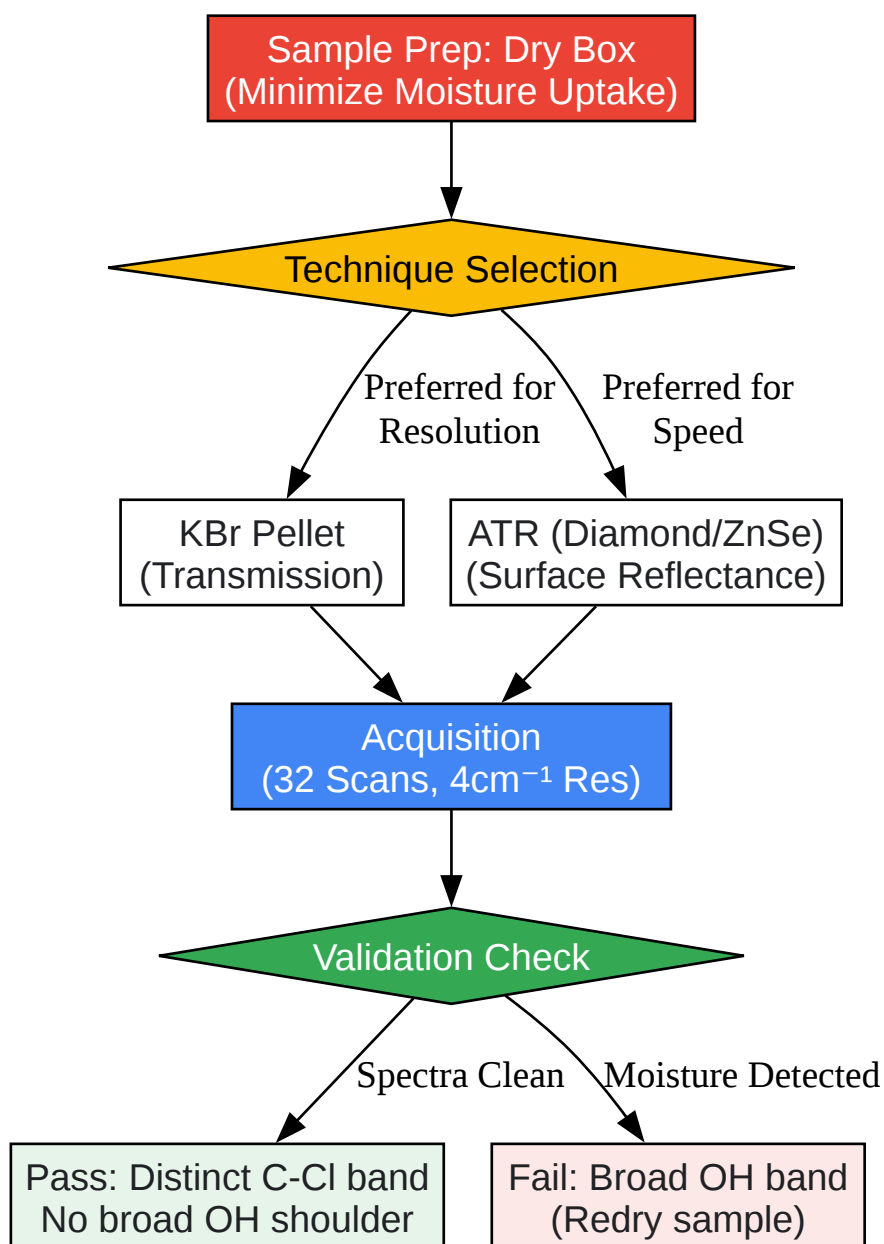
Sample Prep: Dry Box
(Minimize Moisture Uptake)

Technique Selection

Preferred for Resolution

Preferred for Speed

KBr Pellet
(Transmission)

ATR (Diamond/ZnSe)
(Surface Reflectance)

Acquisition
(32 Scans, 4cm$^{-1}$ Res)

Validation Check

Spectra Clean

Moisture Detected

Pass: Distinct C-Cl band
No broad OH shoulder

Fail: Broad OH band
(Redry sample)